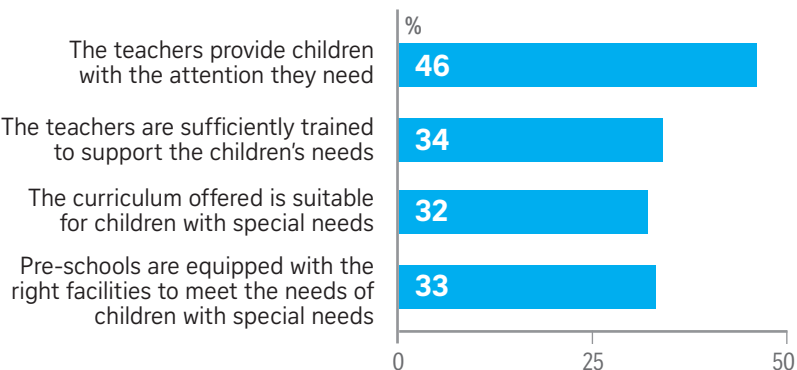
%

The teachers provide children with the attention they need
46

The teachers are sufficiently trained to support the children's needs
34

The curriculum offered is suitable for children with special needs
32

Pre-schools are equipped with the right facilities to meet the needs of children with special needs
33

0
25
50